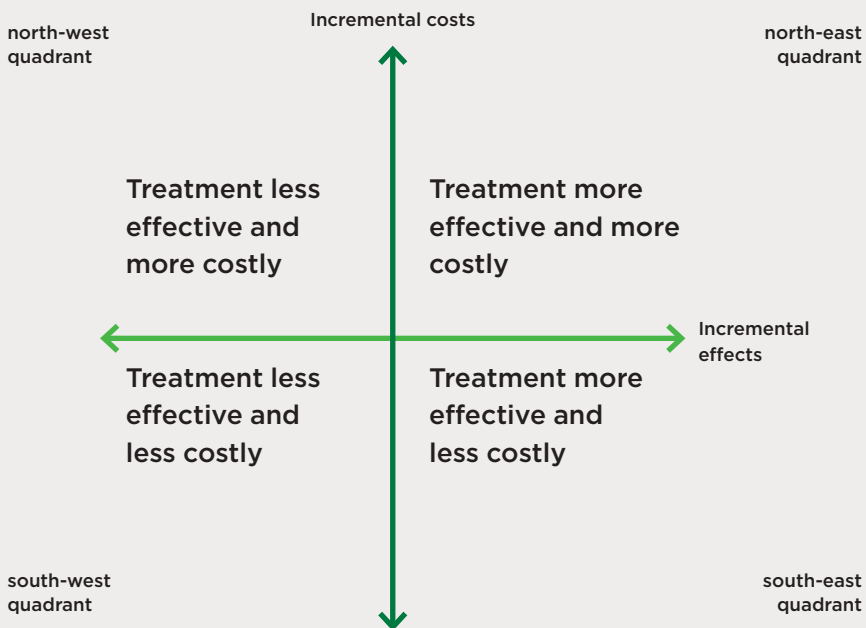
north-west quadrant

Incremental costs

north-east quadrant

Treatment less effective and more costly

Treatment more effective and more costly

Incremental effects

Treatment less effective and less costly

Treatment more effective and less costly

south-west quadrant

south-east quadrant